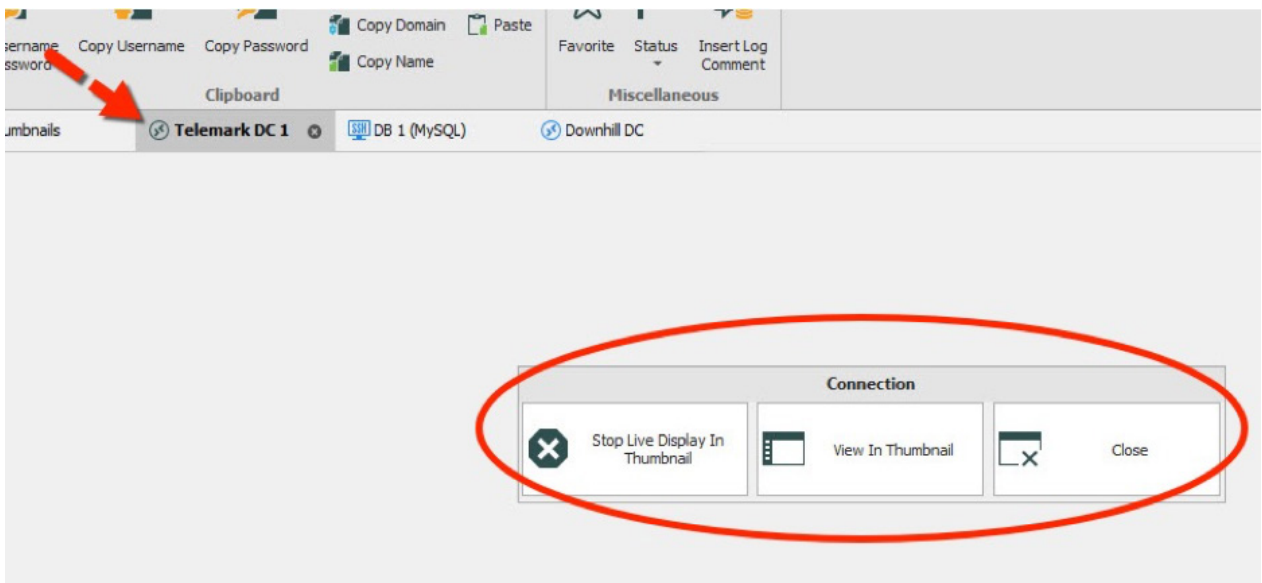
sername ssword

Copy Username

Copy Password

Copy Domain

Paste

Copy Name

Clipboard

Favorite

Status

Insert Log Comment

Miscellaneous

umbnails

Telemark DC 1

SSH DB 1 (MySQL)

Downhill DC

Connection

Stop Live Display In Thumbnail

View In Thumbnail

Close